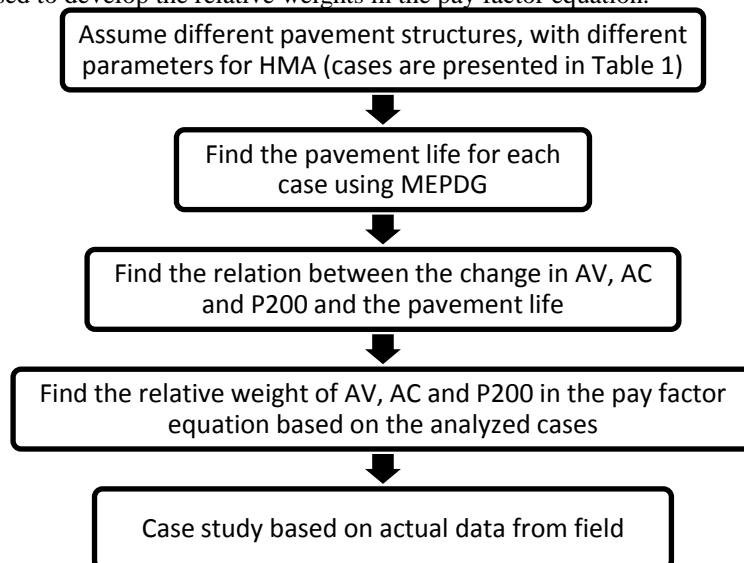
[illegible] to develop the relative weights in the pay factor equation.

Assume different pavement structures, with different parameters for HMA (cases are presented in Table 1)

Find the pavement life for each case using MEPDG

Find the relation between the change in AV, AC and P200 and the pavement life

Find the relative weight of AV, AC and P200 in the pay factor equation based on the analyzed cases

Case study based on actual data from field